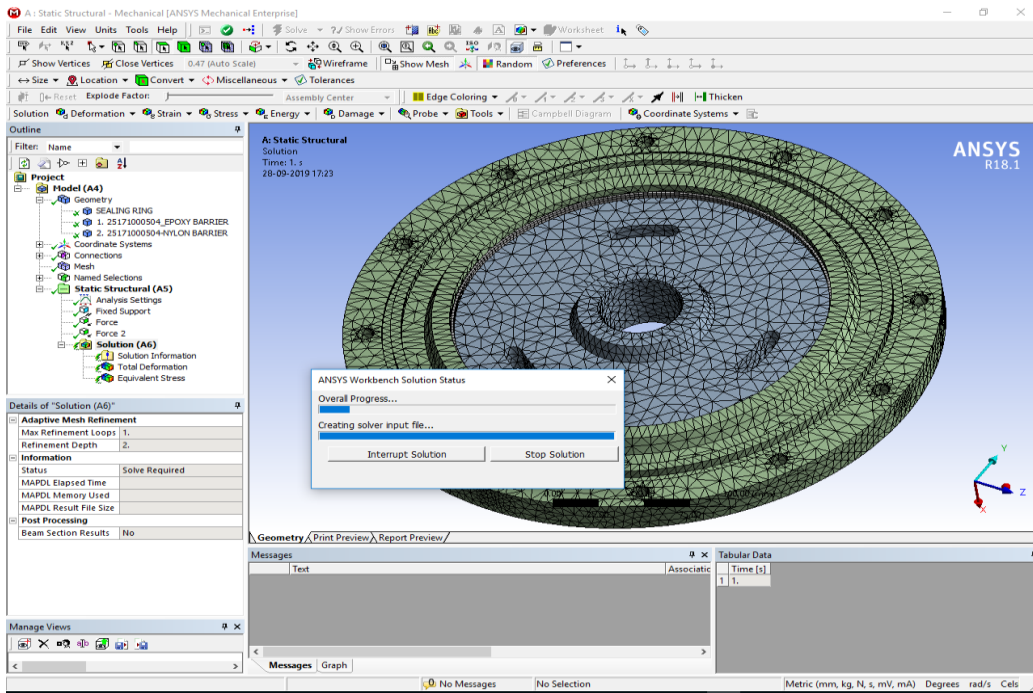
A : Static Structural - Mechanical [ANSYS Mechanical Enterprise]

File Edit View Units Tools Help Solve ?/ Show Errors Worksheet

Show Vertices Close Vertices 0.47 (Auto Scale) Wireframe Show Mesh Random Preferences

Size Location Convert Miscellaneous Tolerances

Reset Explode Factor: Assembly Center Edge Coloring Thicken

Solution Deformation Strain Stress Energy Damage Probe Tools Campbell Diagram Coordinate Systems

Outline

Filter: Name

Project
Model (A4)
Geometry
SEALING RING
1. 25171000504_EPOXY BARRIER
2. 25171000504-NYLON BARRIER
Coordinate Systems
Connections
Mesh
Named Selections
Static Structural (A5)
Analysis Settings
Fixed Support
Force
Force 2
Solution (A6)
Solution Information
Total Deformation
Equivalent Stress

Details of "Solution (A6)"

| Adaptive Mesh Refinement | |
|---|---|
| Max Refinement Loops | 1. |
| Refinement Depth | 2. |
| Information | |
| Status | Solve Required |
| MAPDL Elapsed Time | |
| MAPDL Memory Used | |
| MAPDL Result File Size | |
| Post Processing | |
| Beam Section Results | No |

Manage Views

A: Static Structural
Solution
Time: 1. s
28-09-2019 17:23

ANSYS
R18.1

ANSYS Workbench Solution Status
Overall Progress...
Creating solver input file...
Interrupt Solution Stop Solution

Y
Z
X

Geometry Print Preview Report Preview

Messages

| | Text | Associatio |
|---|---|---|

Messages Graph

Tabular Data

| | Time [s] |
|---|---|
| 1 | 1. |

No Messages No Selection Metric (mm, kg, N, s, mV, mA) Degrees rad/s Cels